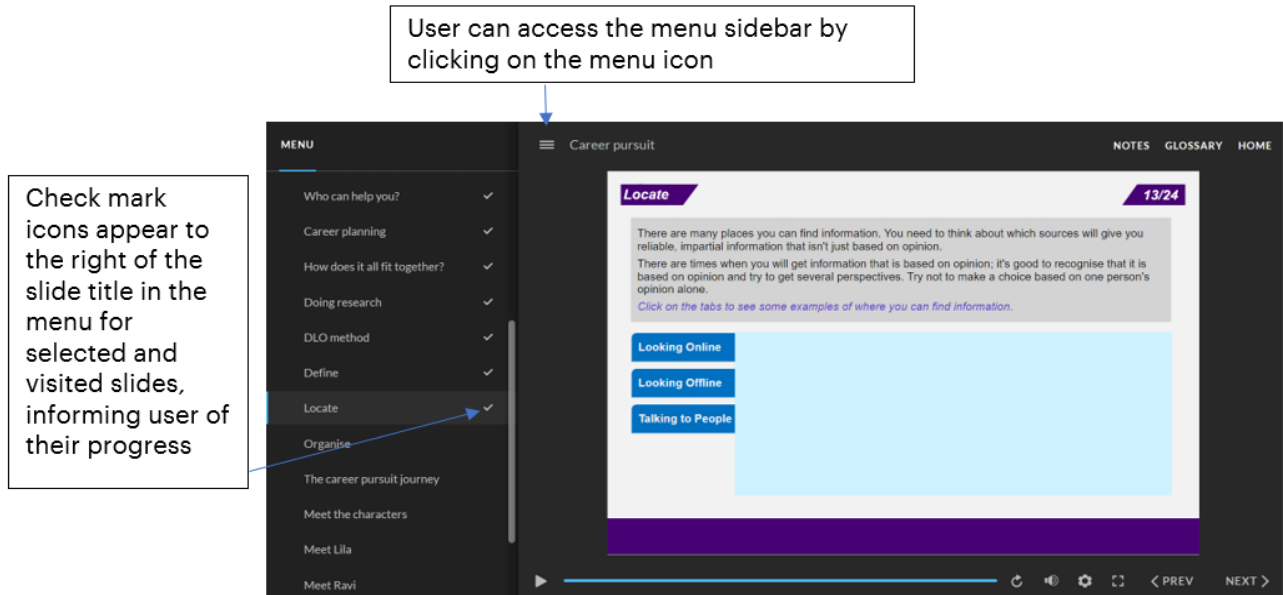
User can access the menu sidebar by clicking on the menu icon

Check mark icons appear to the right of the slide title in the menu for selected and visited slides, informing user of their progress

MENU

Who can help you?

Career planning

How does it all fit together?

Doing research

DLO method

Define

Locate

Organise

The career pursuit journey

Meet the characters

Meet Lila

Meet Ravi

Career pursuit

NOTES GLOSSARY HOME

Locate

13/24

There are many places you can find information. You need to think about which sources will give you reliable, impartial information that isn't just based on opinion.

There are times when you will get information that is based on opinion; it's good to recognise that it is based on opinion and try to get several perspectives. Try not to make a choice based on one person's opinion alone.

Click on the tabs to see some examples of where you can find information.

Looking Online

Looking Offline

Talking to People

PREV

NEXT